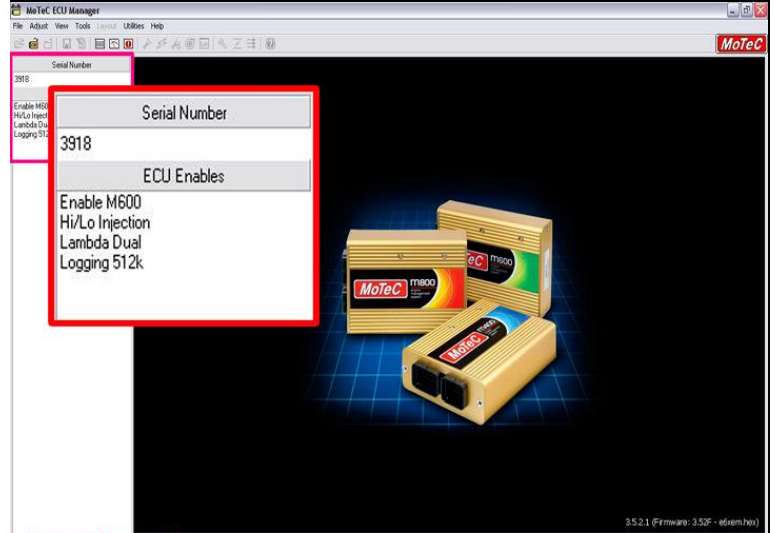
MoTeC ECU Manager

File Adjust View Tools Layout Utilities Help

MoTeC

Serial Number
3918

Enable M600
Hi/Lo Inject
Lambda Dual
Logging 512

Serial Number
3918
ECU Enables
Enable M600
Hi/Lo Injection
Lambda Dual
Logging 512k

MoTeC M800

MoTeC M600

MoTeC M880

3.5.2.1 (Firmware: 3.52F - e6xem.hex)